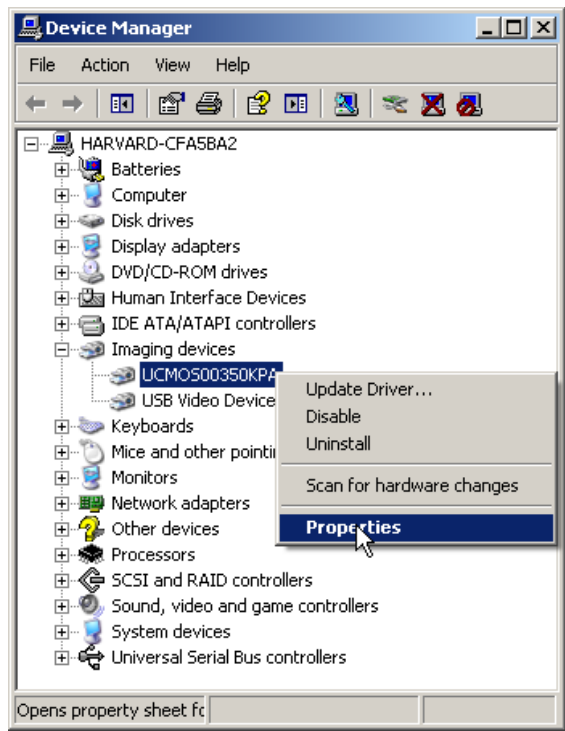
Device Manager

File Action View Help

HARVARD-CFA5BA2
Batteries
Computer
Disk drives
Display adapters
DVD/CD-ROM drives
Human Interface Devices
IDE ATA/ATAPI controllers
Imaging devices
UCMOS00350KPA
USB Video Device
Keyboards
Mice and other pointin
Monitors
Network adapters
Other devices
Processors
SCSI and RAID controllers
Sound, video and game controllers
System devices
Universal Serial Bus controllers

Update Driver...
Disable
Uninstall
Scan for hardware changes
Properties

Opens property sheet fc